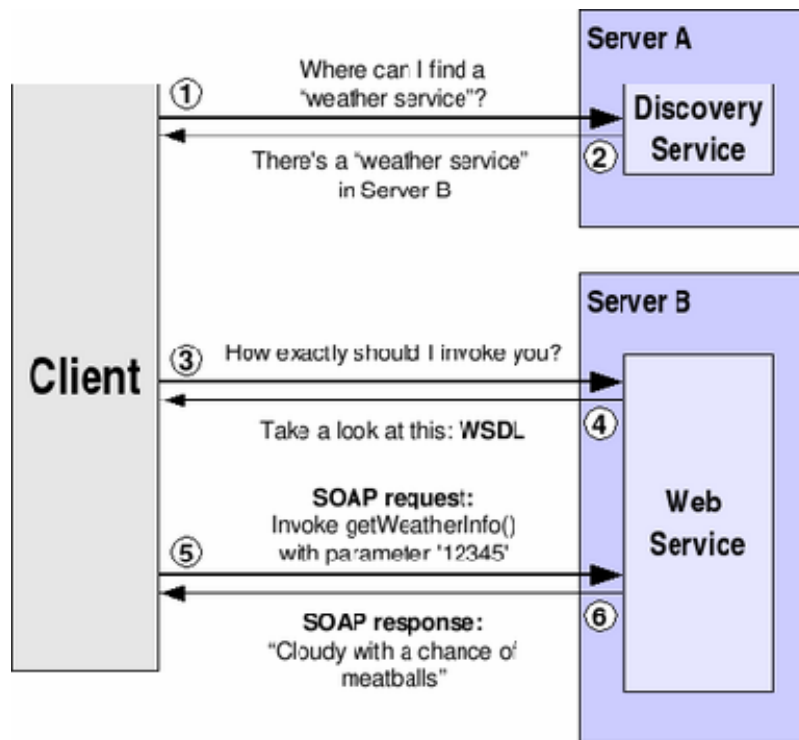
Server A

① Where can I find a "weather service"?

Discovery Service

② There's a "weather service" in Server B

Server B

Client

③ How exactly should I invoke you?

④ Take a look at this: WSDL

SOAP request: Invoke getWeatherInfo() with parameter '12345'

⑤

Web Service

⑥ SOAP response: "Cloudy with a chance of meatballs"